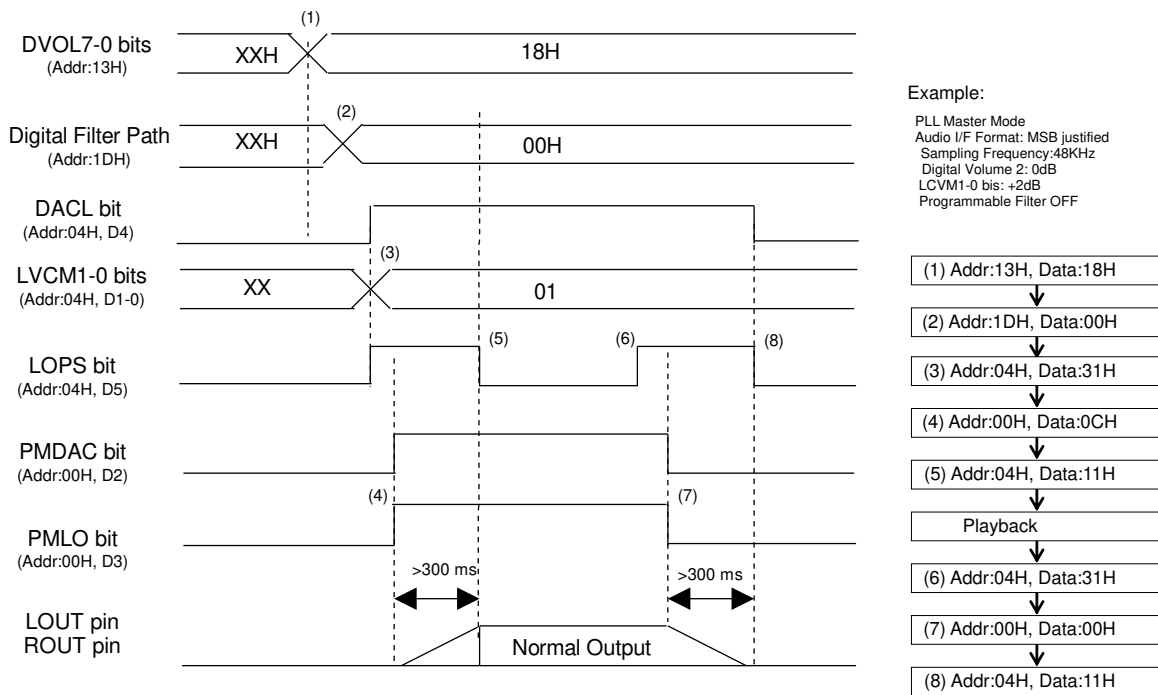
DVOL7-0 bits
(Addr:13H)

(1)

XXH

18H

Digital Filter Path
(Addr:1DH)

(2)

XXH

00H

DACL bit
(Addr:04H, D4)

LVCM1-0 bits
(Addr:04H, D1-0)

(3)

XX

01

LOPS bit
(Addr:04H, D5)

(5)

(6)

(8)

PMDAC bit
(Addr:00H, D2)

(4)

(7)

PMLO bit
(Addr:00H, D3)

>300 ms

>300 ms

LOUT pin
ROUT pin

Normal Output

Example:

PLL Master Mode
Audio I/F Format: MSB justified
Sampling Frequency:48KHz
Digital Volume 2: 0dB
LCVM1-0 bis: +2dB
Programmable Filter OFF

(1) Addr:13H, Data:18H

(2) Addr:1DH, Data:00H

(3) Addr:04H, Data:31H

(4) Addr:00H, Data:0CH

(5) Addr:04H, Data:11H

Playback

(6) Addr:04H, Data:31H

(7) Addr:00H, Data:00H

(8) Addr:04H, Data:11H